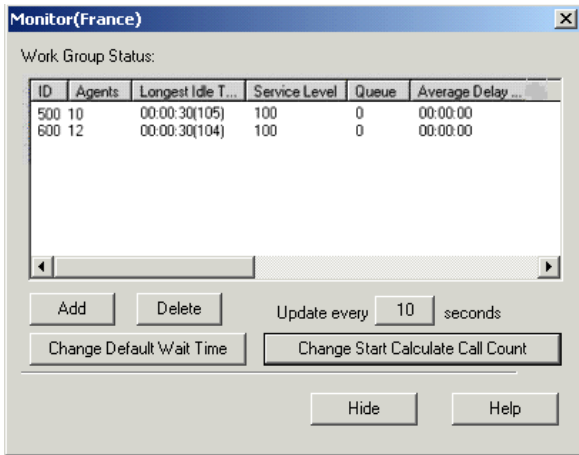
Monitor(France)

Work Group Status:

| ID | Agents | Longest Idle T... | Service Level | Queue | Average Delay ... |
|---|---|---|---|---|---|
| 500 | 10 | 00:00:30(105) | 100 | 0 | 00:00:00 |
| 600 | 12 | 00:00:30(104) | 100 | 0 | 00:00:00 |

Add

Delete

Update every 10 seconds

Change Default Wait Time

Change Start Calculate Call Count

Hide

Help